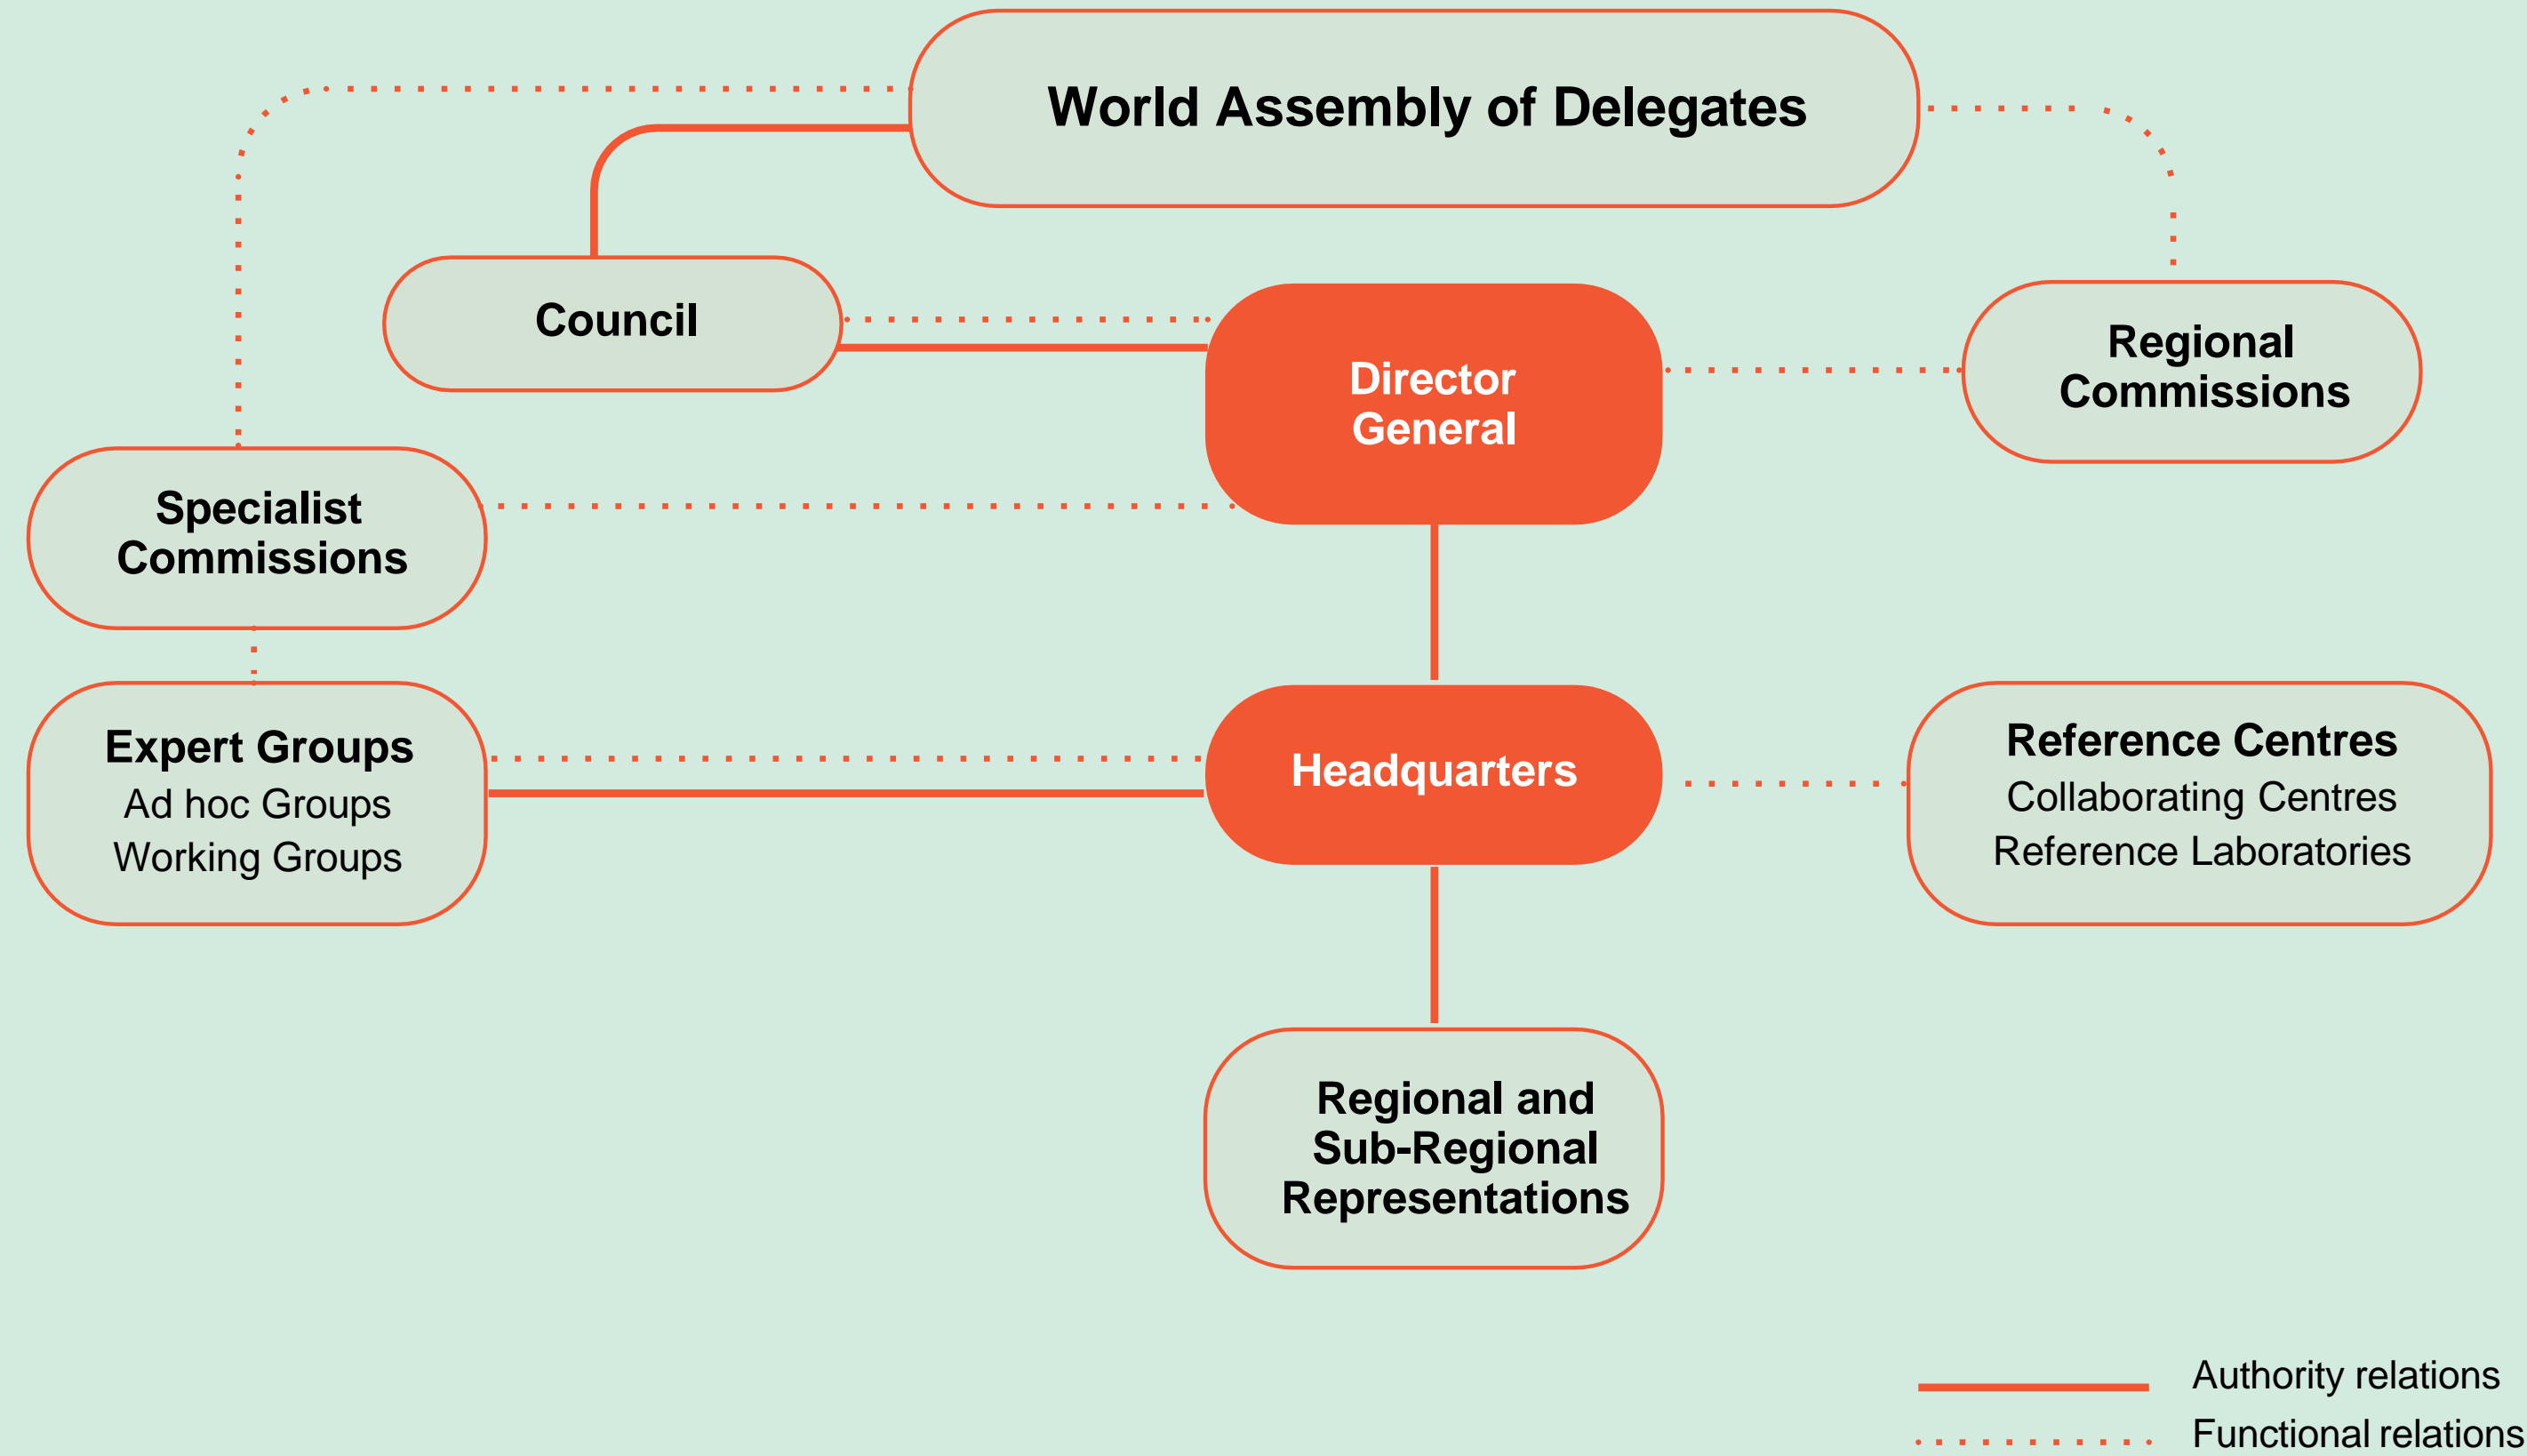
World Assembly of Delegates

Council

Director General

Regional Commissions

Specialist Commissions

Expert Groups
Ad hoc Groups
Working Groups

Headquarters

Reference Centres
Collaborating Centres
Reference Laboratories

Regional and Sub-Regional Representations

Authority relations
Functional relations